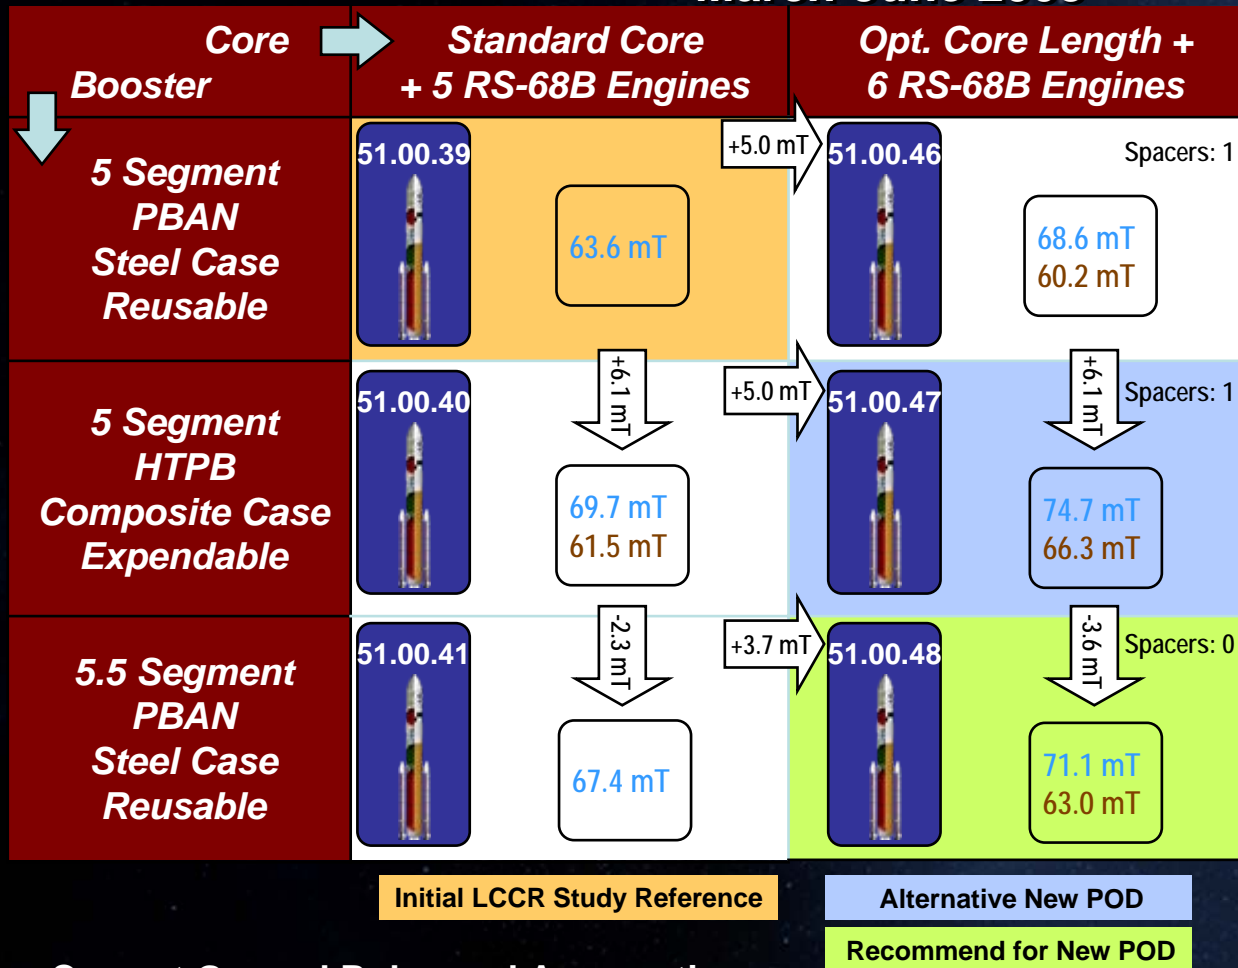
| Core / Booster | Standard Core + 5 RS-68B Engines | Opt. Core Length + 6 RS-68B Engines |
|---|---|---|
| 5 Segment PBAN Steel Case Reusable | 51.00.39 63.6 mT | +5.0 mT 51.00.46 Spacers: 1 68.6 mT 60.2 mT |
| 5 Segment HTPB Composite Case Expendable | +6.1 mT 51.00.40 69.7 mT 61.5 mT | +5.0 mT 51.00.47 +6.1 mT Spacers: 1 74.7 mT 66.3 mT |
| 5.5 Segment PBAN Steel Case Reusable | -2.3 mT 51.00.41 67.4 mT | +3.7 mT 51.00.48 -3.6 mT Spacers: 0 71.1 mT 63.0 mT |

Initial LCCR Study Reference

Alternative New POD

Recommend for New POD